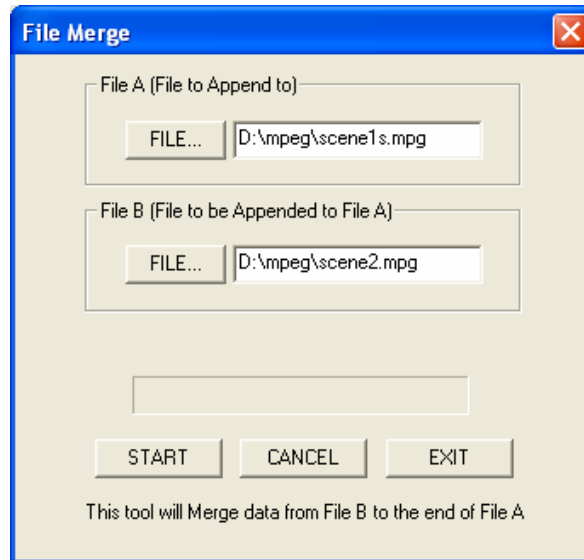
File Merge

File A (File to Append to)

FILE... D:\mpeg\scene1s.mpg

File B (File to be Appended to File A)

FILE... D:\mpeg\scene2.mpg

START CANCEL EXIT

This tool will Merge data from File B to the end of File A